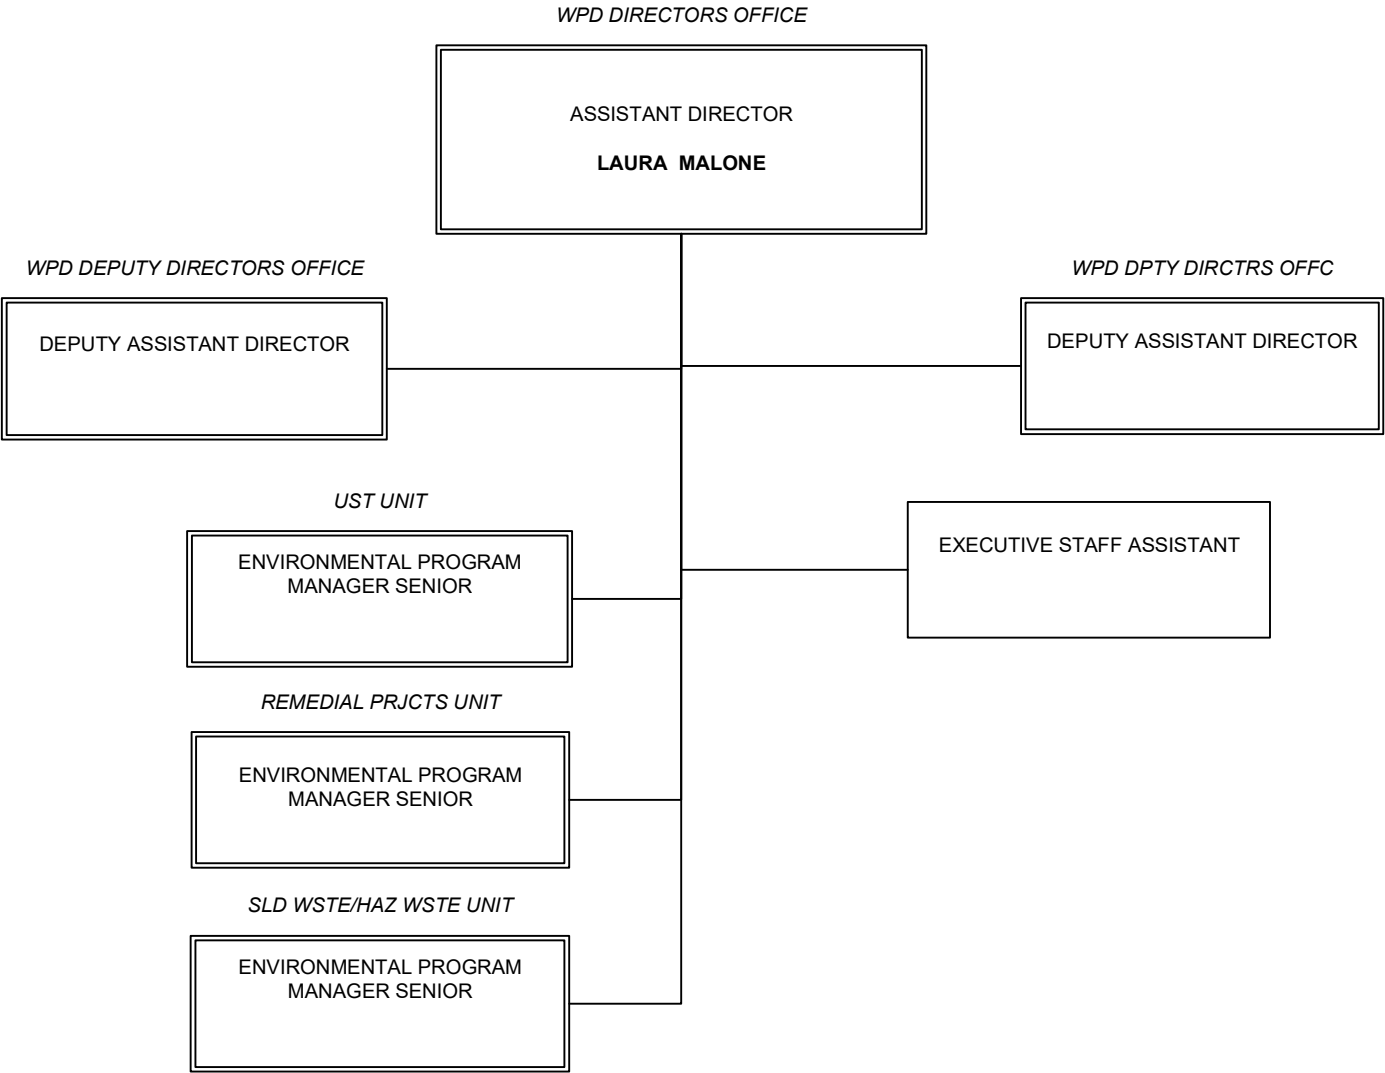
WPD DIRECTORS OFFICE

ASSISTANT DIRECTOR

LAURA MALONE

WPD DEPUTY DIRECTORS OFFICE

DEPUTY ASSISTANT DIRECTOR

WPD DPTY DIRCTRS OFFC

DEPUTY ASSISTANT DIRECTOR

UST UNIT

ENVIRONMENTAL PROGRAM MANAGER SENIOR

EXECUTIVE STAFF ASSISTANT

REMEDIAL PRJCTS UNIT

ENVIRONMENTAL PROGRAM MANAGER SENIOR

SLD WSTE/HAZ WSTE UNIT

ENVIRONMENTAL PROGRAM MANAGER SENIOR